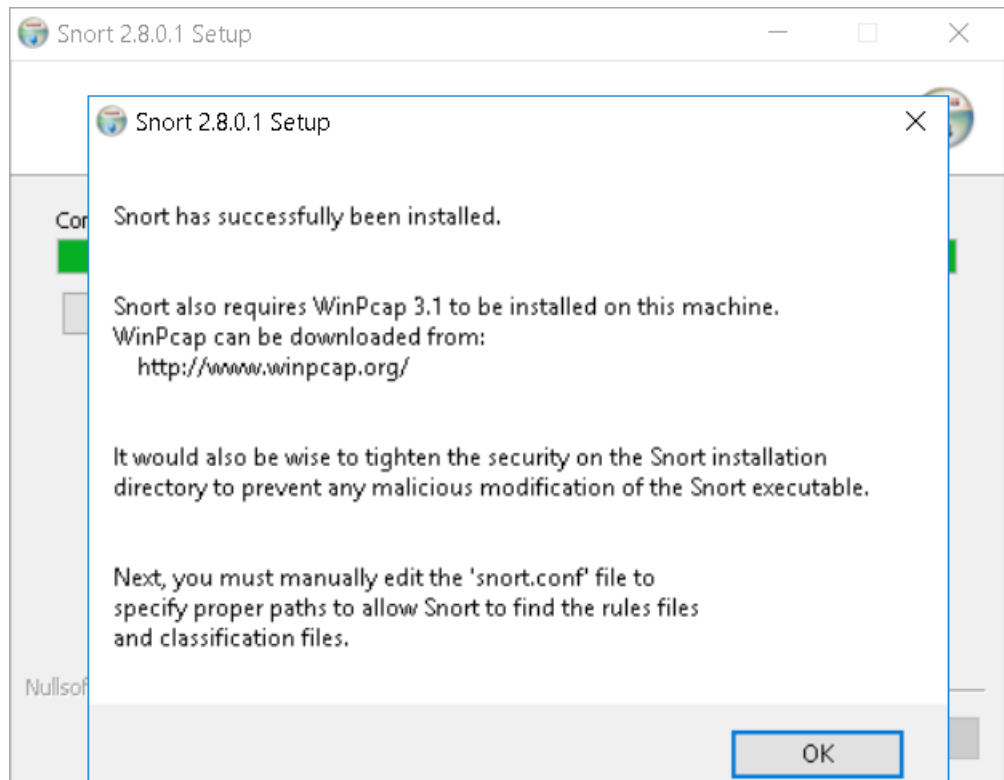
Snort 2.8.0.1 Setup

Cor

Nullsof

Snort 2.8.0.1 Setup

Snort has successfully been installed.

Snort also requires WinPcap 3.1 to be installed on this machine. WinPcap can be downloaded from:
http://www.winpcap.org/

It would also be wise to tighten the security on the Snort installation directory to prevent any malicious modification of the Snort executable.

Next, you must manually edit the 'snort.conf' file to specify proper paths to allow Snort to find the rules files and classification files.

OK